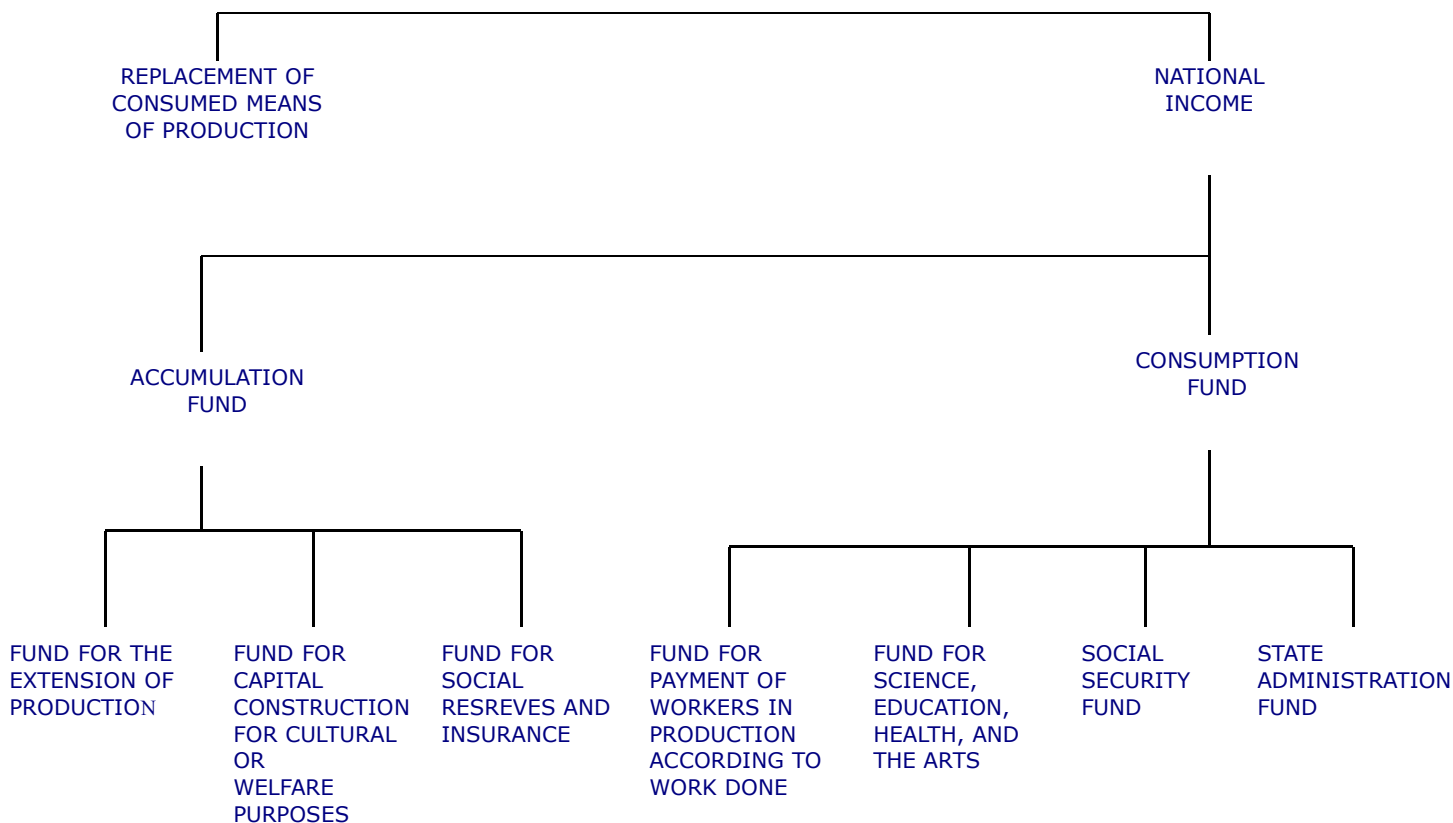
REPLACEMENT OF CONSUMED MEANS OF PRODUCTION

NATIONAL INCOME

ACCUMULATION FUND

CONSUMPTION FUND

FUND FOR THE EXTENSION OF PRODUCTION

FUND FOR CAPITAL CONSTRUCTION FOR CULTURAL OR WELFARE PURPOSES

FUND FOR SOCIAL RESREVES AND INSURANCE

FUND FOR PAYMENT OF WORKERS IN PRODUCTION ACCORDING TO WORK DONE

FUND FOR SCIENCE, EDUCATION, HEALTH, AND THE ARTS

SOCIAL SECURITY FUND

STATE ADMINISTRATION FUND